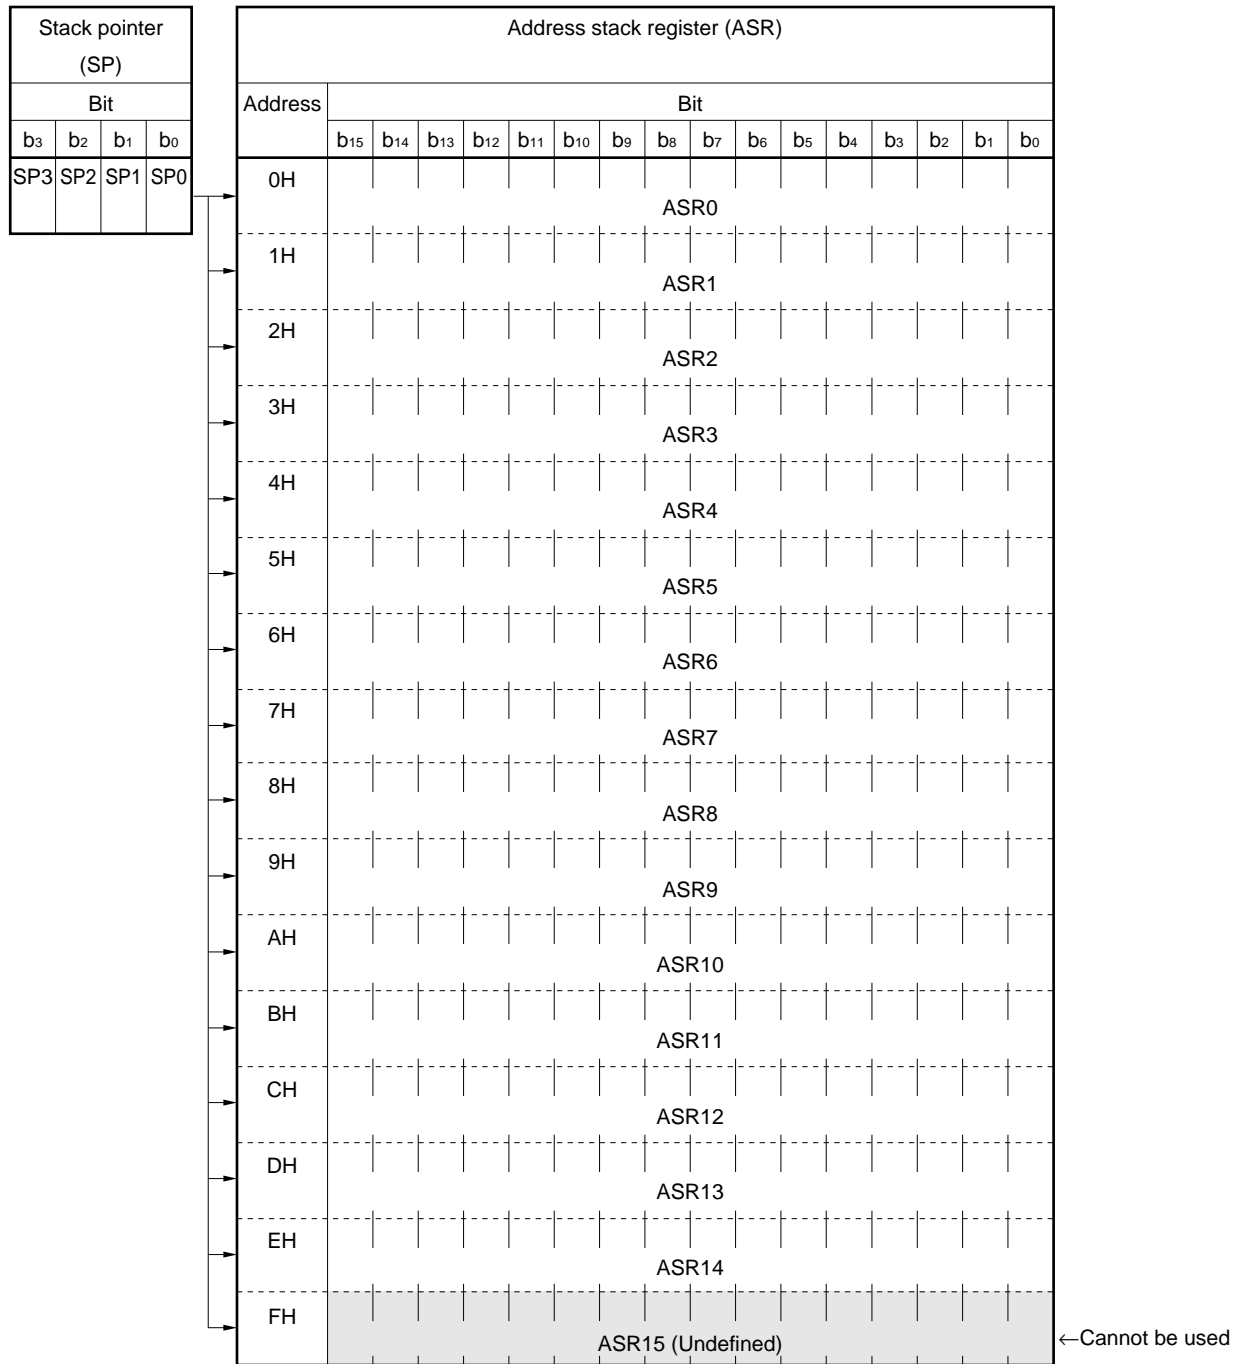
| Stack pointer (SP) | | | |
|---|---|---|---|
| Bit | | | |
| $b_3$ | $b_2$ | $b_1$ | $b_0$ |
| SP3 | SP2 | SP1 | SP0 |

Address stack register (ASR)

| Address | Bit |
|---|---|
| | $b_{15}$ $b_{14}$ $b_{13}$ $b_{12}$ $b_{11}$ $b_{10}$ $b_9$ $b_8$ $b_7$ $b_6$ $b_5$ $b_4$ $b_3$ $b_2$ $b_1$ $b_0$ |
| 0H | ASR0 |
| 1H | ASR1 |
| 2H | ASR2 |
| 3H | ASR3 |
| 4H | ASR4 |
| 5H | ASR5 |
| 6H | ASR6 |
| 7H | ASR7 |
| 8H | ASR8 |
| 9H | ASR9 |
| AH | ASR10 |
| BH | ASR11 |
| CH | ASR12 |
| DH | ASR13 |
| EH | ASR14 |
| FH | ASR15 (Undefined) |

←Cannot be used